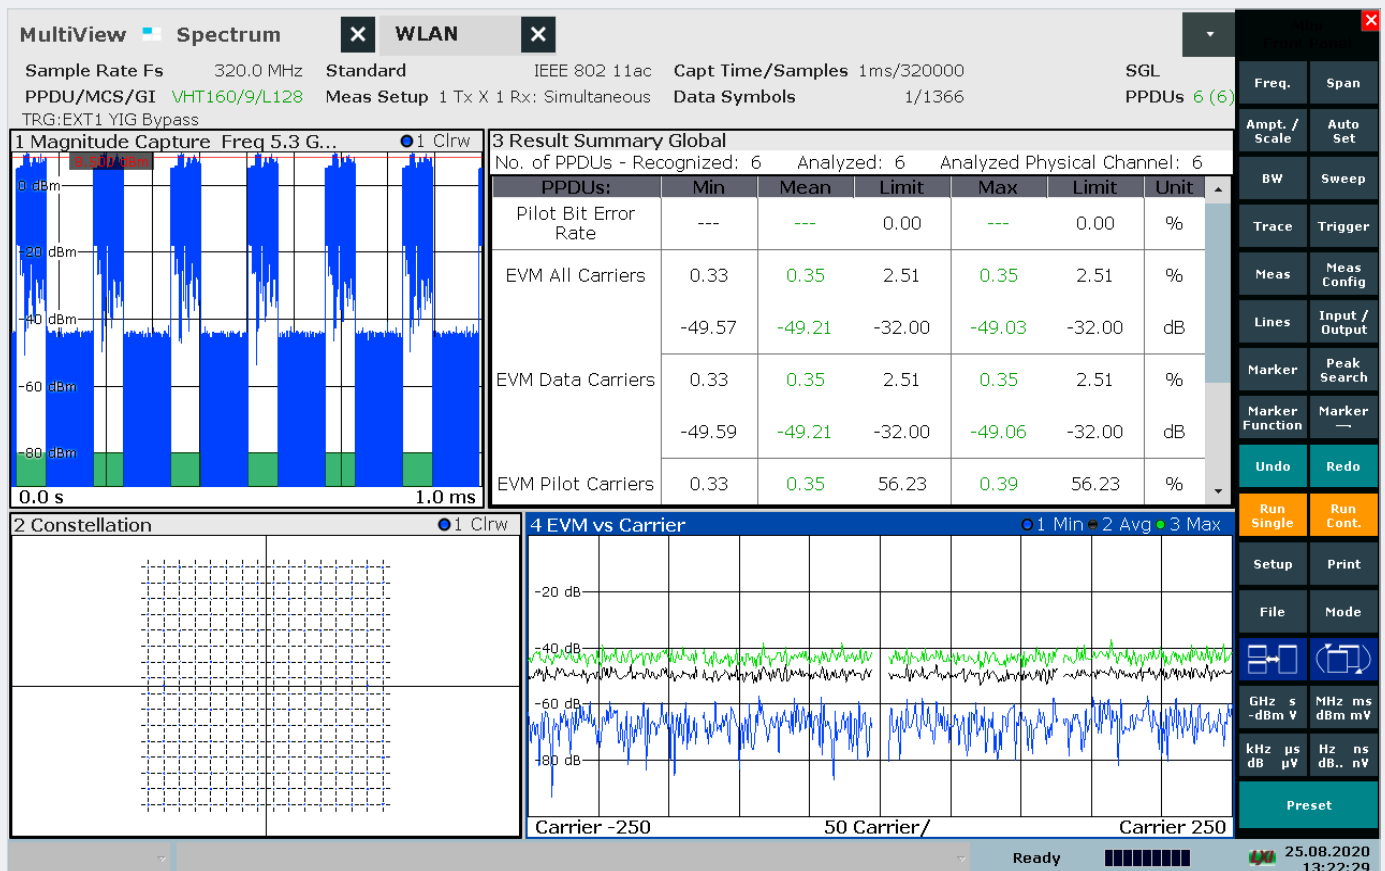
MultiView Spectrum WLAN

Sample Rate Fs 320.0 MHz Standard IEEE 802 11ac Capt Time/Samples 1ms/320000 SGL
PPDU/MCS/GI VHT160/9/L128 Meas Setup 1 Tx X 1 Rx: Simultaneous Data Symbols 1/1366 PPDUs 6 (6)
TRG:EXT1 YIG Bypass

1 Magnitude Capture Freq 5.3 G... ●1 Clrw
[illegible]
0 dBm
-20 dBm
-40 dBm
-60 dBm
-80 dBm
0.0 s 1.0 ms

3 Result Summary Global
No. of PPDUs - Recognized: 6 Analyzed: 6 Analyzed Physical Channel: 6

| PPDUs: | Min | Mean | Limit | Max | Limit | Unit |
|---|---|---|---|---|---|---|
| Pilot Bit Error Rate | --- | --- | 0.00 | --- | 0.00 | % |
| EVM All Carriers | 0.33 | 0.35 | 2.51 | 0.35 | 2.51 | % |
| | -49.57 | -49.21 | -32.00 | -49.03 | -32.00 | dB |
| EVM Data Carriers | 0.33 | 0.35 | 2.51 | 0.35 | 2.51 | % |
| | -49.59 | -49.21 | -32.00 | -49.06 | -32.00 | dB |
| EVM Pilot Carriers | 0.33 | 0.35 | 56.23 | 0.39 | 56.23 | % |

2 Constellation ●1 Clrw

4 EVM vs Carrier ●1 Min ●2 Avg ●3 Max
-20 dB
-40 dB
-60 dB
-80 dB
Carrier -250 50 Carrier/ Carrier 250

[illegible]
Freq. Span
Ampt. / Scale Auto Set
BW Sweep
Trace Trigger
Meas Meas Config
Lines Input / Output
Marker Peak Search
Marker Function Marker →
Undo Redo
Run Single Run Cont.
Setup Print
File Mode
GHz s -dBm V MHz ms dBm mV
kHz µs dB µV Hz ns dB.. nV
Preset

Ready
25.08.2020
13:22:29